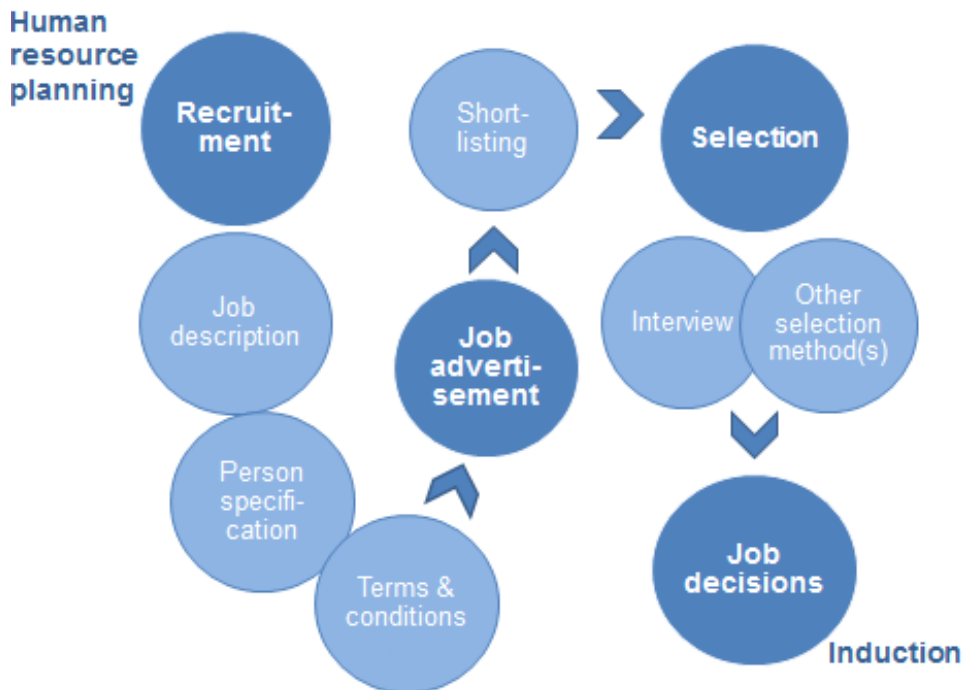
Human resource planning

Recruitment

Job description

Person specification

Terms & conditions

Job advertisement

Shortlisting

Selection

Interview

Other selection method(s)

Job decisions

Induction